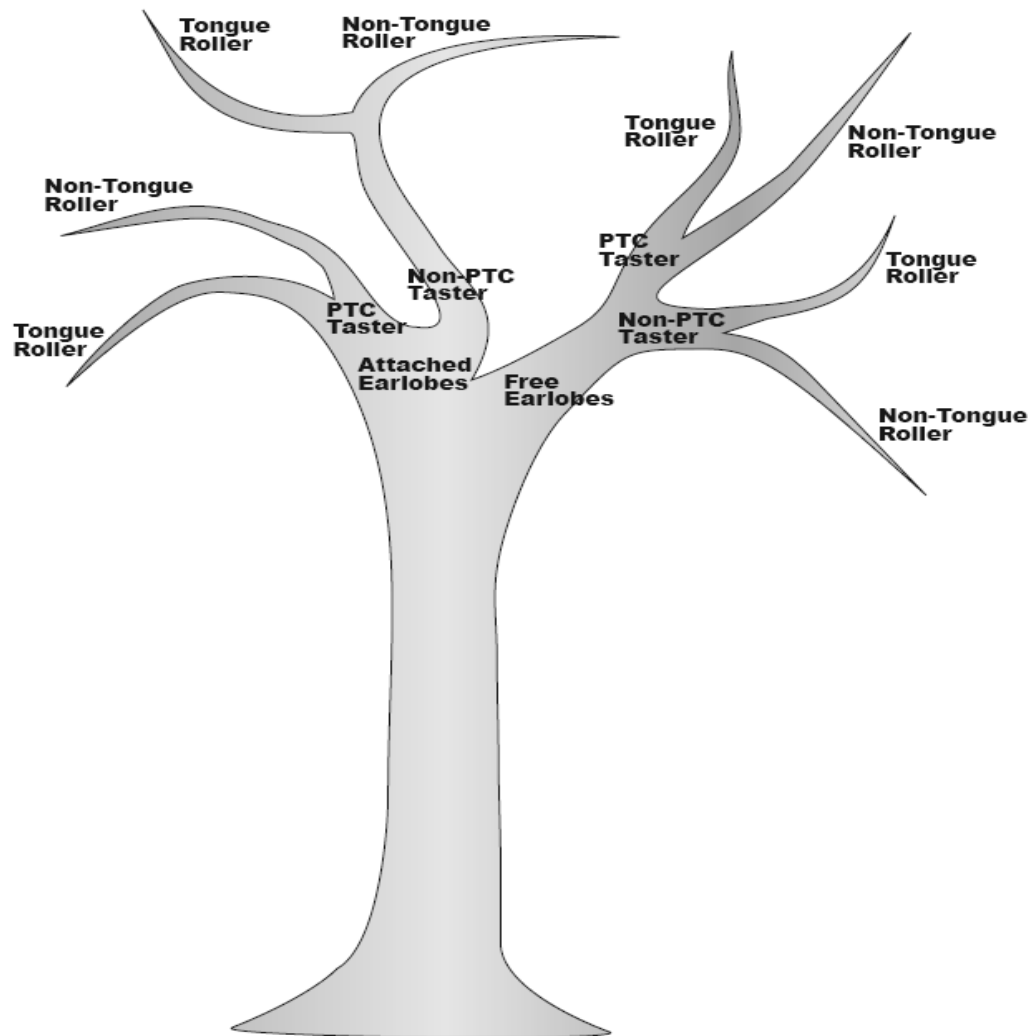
Tongue Roller

Non-Tongue Roller

Tongue Roller

Non-Tongue Roller

Non-Tongue Roller

Tongue Roller

PTC Taster

Non-PTC Taster

Tongue Roller

PTC Taster

Non-PTC Taster

Attached Earlobes

Free Earlobes

Non-Tongue Roller